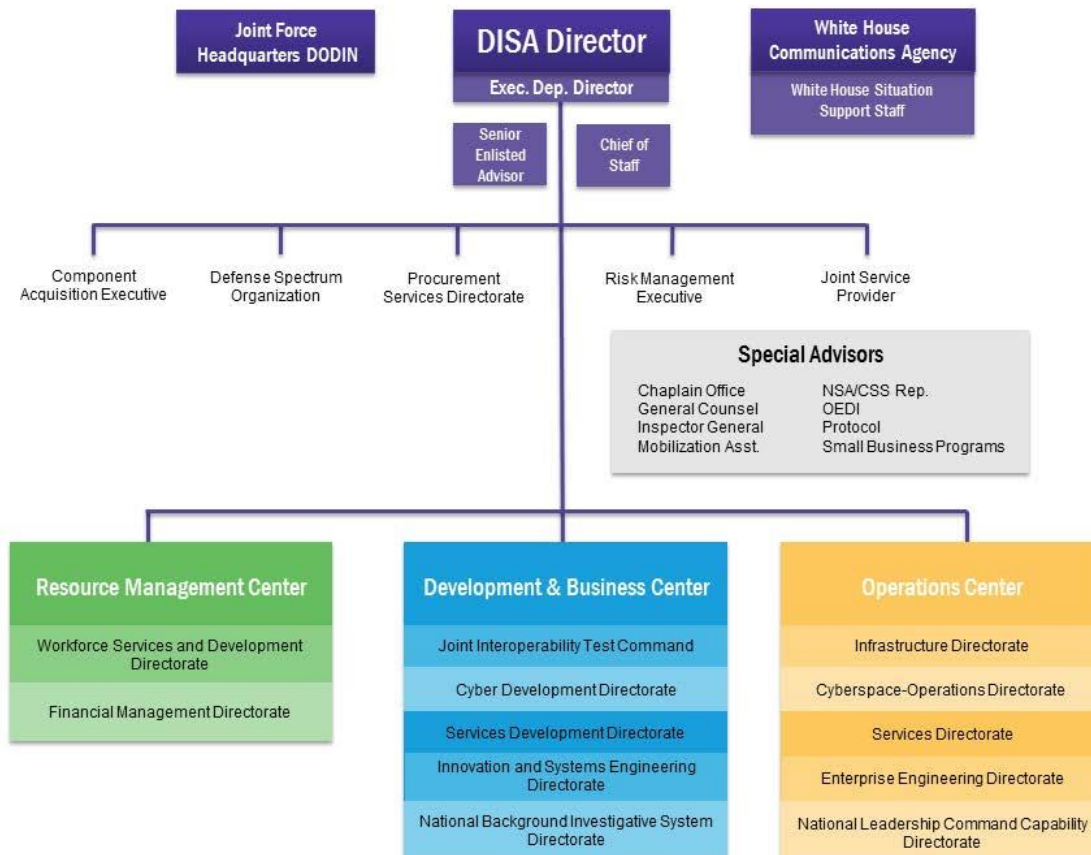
Joint Force Headquarters DODIN

DISA Director

Exec. Dep. Director

White House Communications Agency

White House Situation Support Staff

Senior Enlisted Advisor

Chief of Staff

Component Acquisition Executive

Defense Spectrum Organization

Procurement Services Directorate

Risk Management Executive

Joint Service Provider

Special Advisors

Chaplain Office
General Counsel
Inspector General
Mobilization Asst.

NSA/CSS Rep.
OEDI
Protocol
Small Business Programs

Resource Management Center

Workforce Services and Development Directorate

Financial Management Directorate

Development & Business Center

Joint Interoperability Test Command

Cyber Development Directorate

Services Development Directorate

Innovation and Systems Engineering Directorate

National Background Investigative System Directorate

Operations Center

Infrastructure Directorate

Cyberspace-Operations Directorate

Services Directorate

Enterprise Engineering Directorate

National Leadership Command Capability Directorate